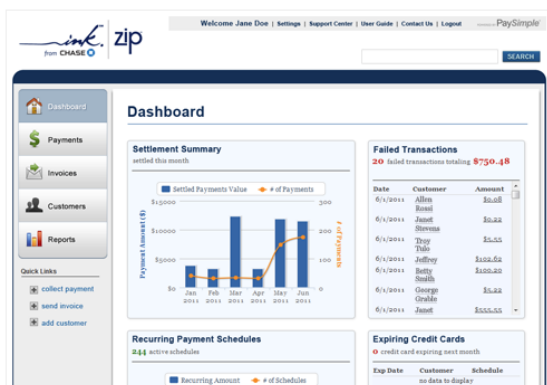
ink. from CHASE zip

Welcome Jane Doe | Settings | Support Center | User Guide | Contact Us | Logout  PaySimple

SEARCH

Dashboard
Payments
Invoices
Customers
Reports

Quick Links
collect payment
send invoice
add customer

Dashboard

Settlement Summary
settled this month

Settled Payments Value  # of Payments

Payment Amount ($)
$15000
$10000
$5000
$0

# of Payments
300
200
100
0

Jan 2011 | Feb 2011 | Mar 2011 | Apr 2011 | May 2011 | Jun 2011

Failed Transactions
20 failed transactions totaling $750.48

| Date | Customer | Amount |
|---|---|---|
| 6/1/2011 | Allen Rossi | $0.08 |
| 6/1/2011 | Janet Stevens | $0.22 |
| 6/1/2011 | Troy Tulo | $5.55 |
| 6/1/2011 | Jeffrey | $102.62 |
| 6/1/2011 | Betty Smith | $100.20 |
| 6/1/2011 | George Grable | $0.22 |
| 6/1/2011 | Janet | $555.55 |

Recurring Payment Schedules
244 active schedules

Recurring Amount  # of Schedules

Expiring Credit Cards
0 credit card expiring next month

| Exp Date | Customer | Schedule |
|---|---|---|
| | no data to display | |